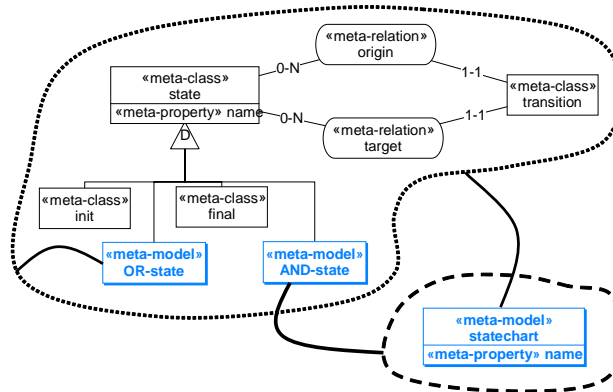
«meta-relation»
origin

«meta-class»
state
«meta-property» name

0-N

1-1

«meta-class»
transition

0-N

«meta-relation»
target

1-1

D

«meta-class»
init

«meta-class»
final

«meta-model»
OR-state

«meta-model»
AND-state

«meta-model»
statechart
«meta-property» name